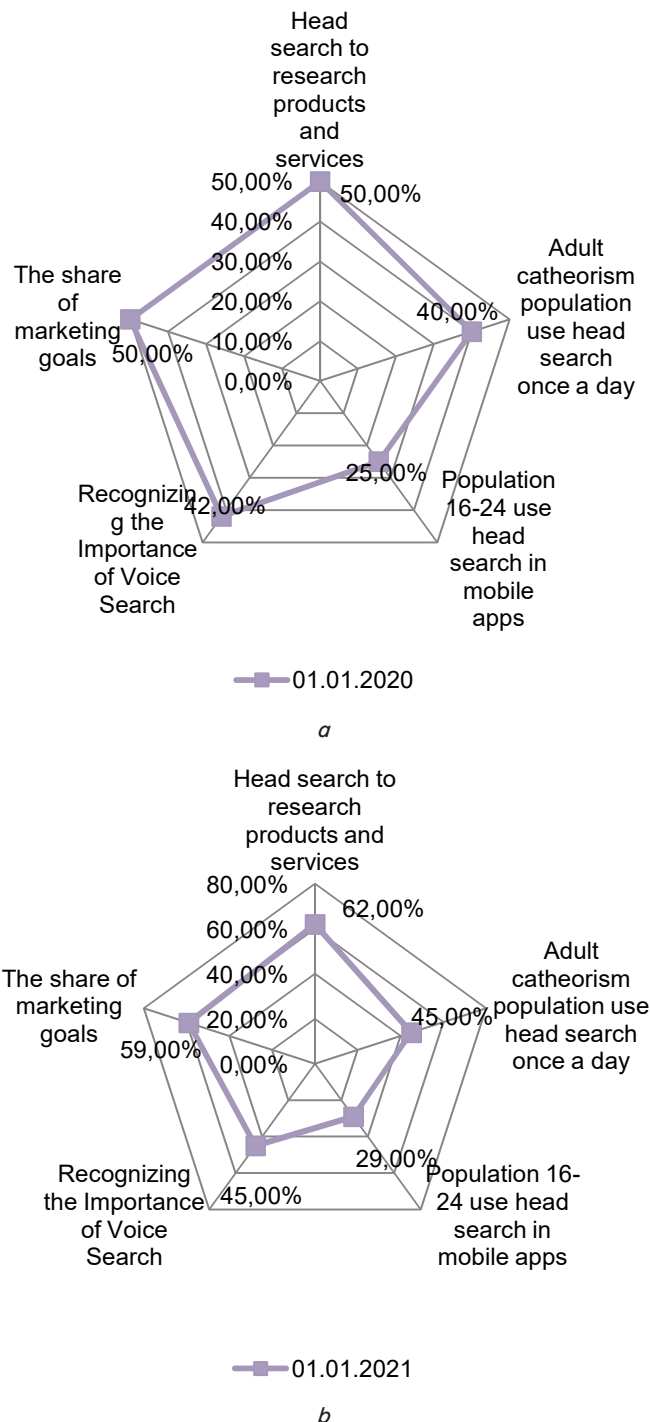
Head search to research products and services

50,00%
40,00%
30,00%
20,00%
10,00%
0,00%

50,00%

Adult catheorism population use head search once a day

40,00%

Population 16-24 use head search in mobile apps

25,00%

Recognizing the Importance of Voice Search

42,00%

The share of marketing goals

50,00%

01.01.2020

*a*

Head search to research products and services

80,00%
60,00%
40,00%
20,00%
0,00%

62,00%

Adult catheorism population use head search once a day

45,00%

Population 16-24 use head search in mobile apps

29,00%

Recognizing the Importance of Voice Search

45,00%

The share of marketing goals

59,00%

01.01.2021

*b*